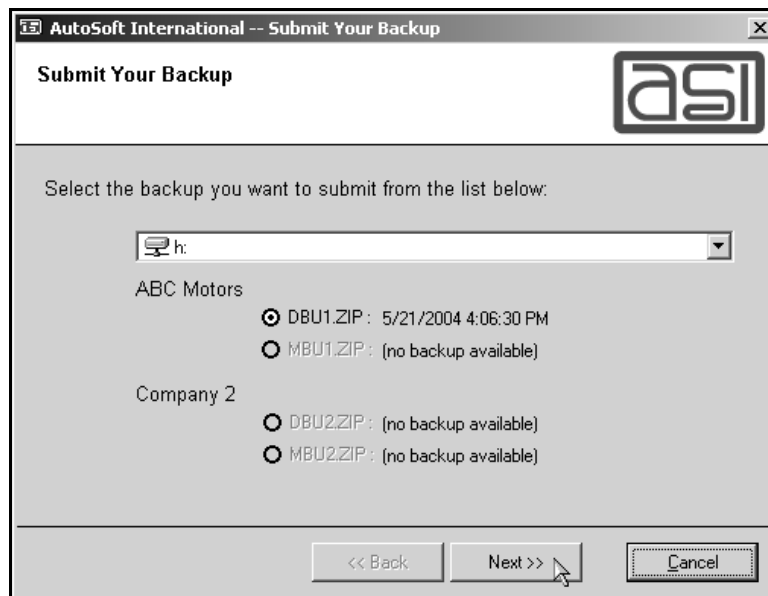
AutoSoft International -- Submit Your Backup

Submit Your Backup

asi

Select the backup you want to submit from the list below:

h:

ABC Motors

DBU1.ZIP : 5/21/2004 4:06:30 PM

MBU1.ZIP : (no backup available)

Company 2

DBU2.ZIP : (no backup available)

MBU2.ZIP : (no backup available)

<< Back

Next >>

Cancel